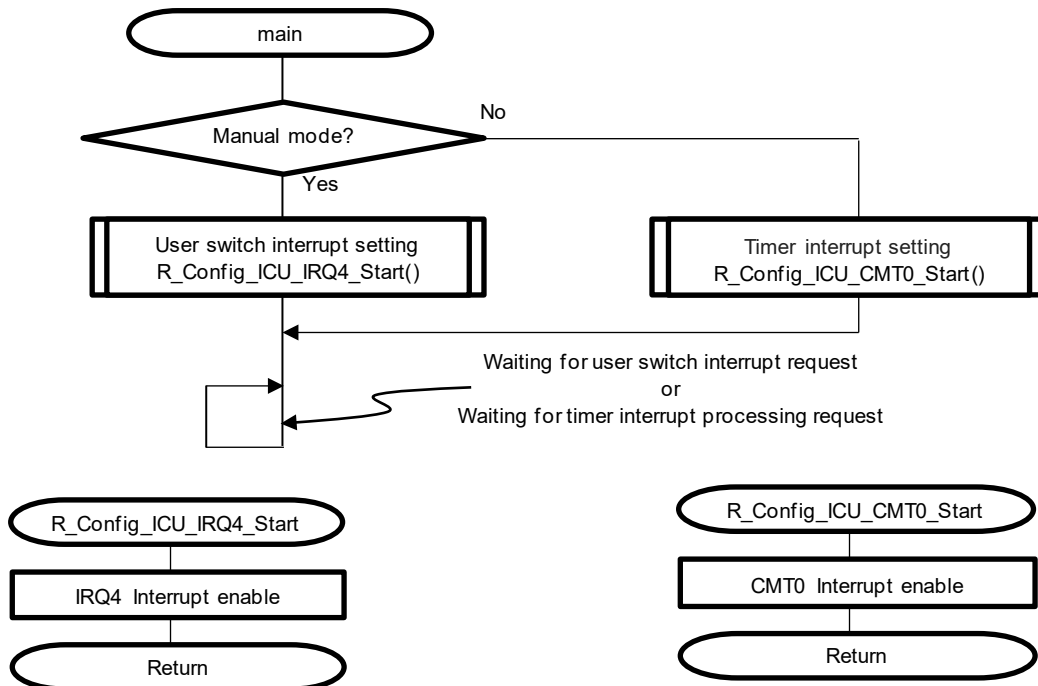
main

Manual mode?

No

Yes

User switch interrupt setting
R_Config_ICU_IRQ4_Start()

Timer interrupt setting
R_Config_ICU_CMT0_Start()

Waiting for user switch interrupt request
or
Waiting for timer interrupt processing request

R_Config_ICU_IRQ4_Start

IRQ4 Interrupt enable

Return

R_Config_ICU_CMT0_Start

CMT0 Interrupt enable

Return